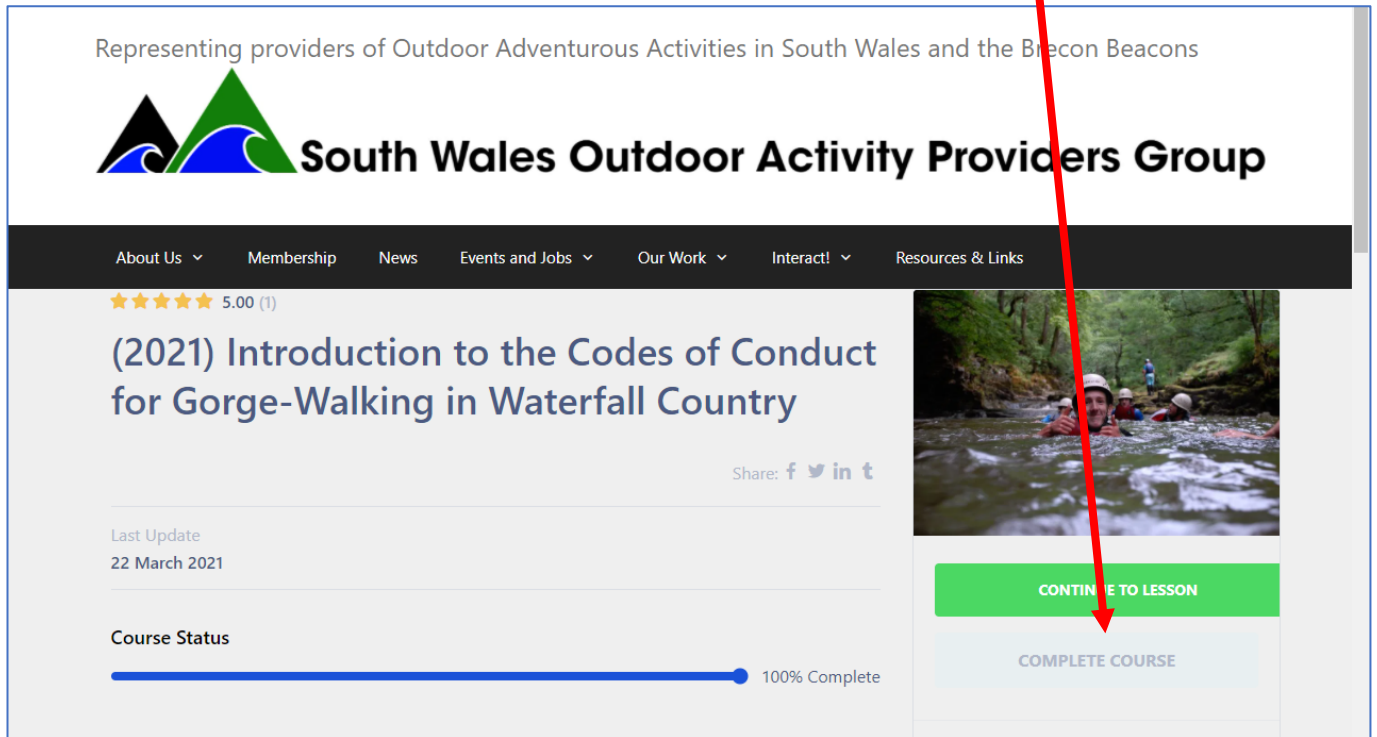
Representing providers of Outdoor Adventurous Activities in South Wales and the Brecon Beacons

South Wales Outdoor Activity Providers Group

About Us Membership News Events and Jobs Our Work Interact! Resources & Links

5.00 (1)

(2021) Introduction to the Codes of Conduct for Gorge-Walking in Waterfall Country

Share:

Last Update
22 March 2021

Course Status

100% Complete

CONTINUE TO LESSON

COMPLETE COURSE